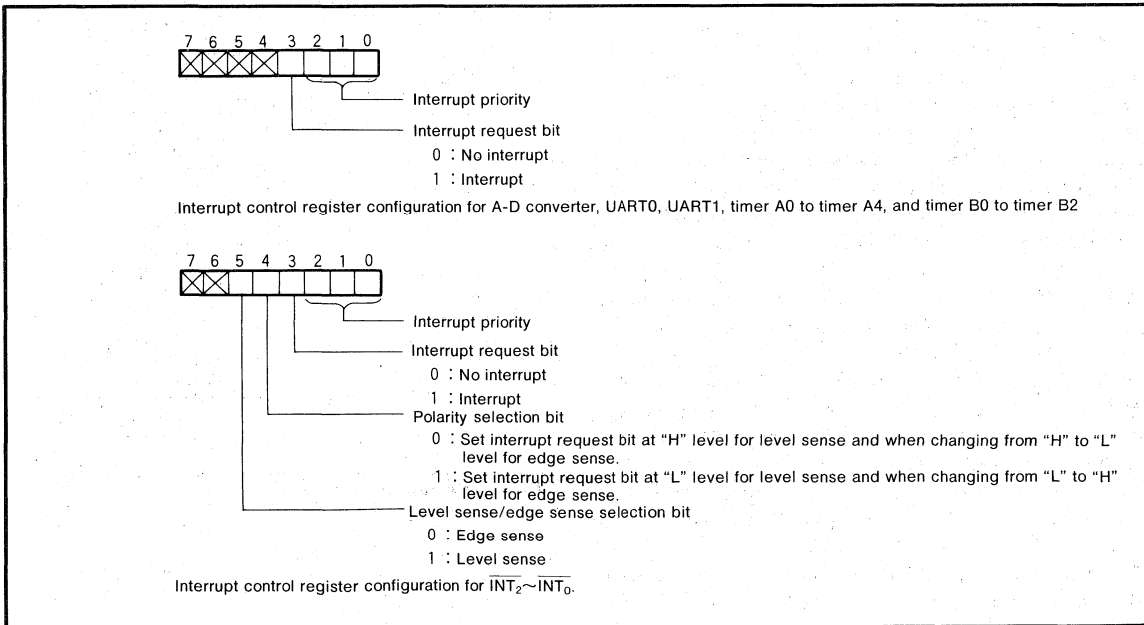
7 6 5 4 3 2 1 0

Interrupt priority

Interrupt request bit

0 : No interrupt

1 : Interrupt

Interrupt control register configuration for A-D converter, UART0, UART1, timer A0 to timer A4, and timer B0 to timer B2

7 6 5 4 3 2 1 0

Interrupt priority

Interrupt request bit

0 : No interrupt

1 : Interrupt

Polarity selection bit

0 : Set interrupt request bit at "H" level for level sense and when changing from "H" to "L" level for edge sense.

1 : Set interrupt request bit at "L" level for level sense and when changing from "L" to "H" level for edge sense.

Level sense/edge sense selection bit

0 : Edge sense

1 : Level sense

Interrupt control register configuration for $\overline{INT_2}\sim\overline{INT_0}$.